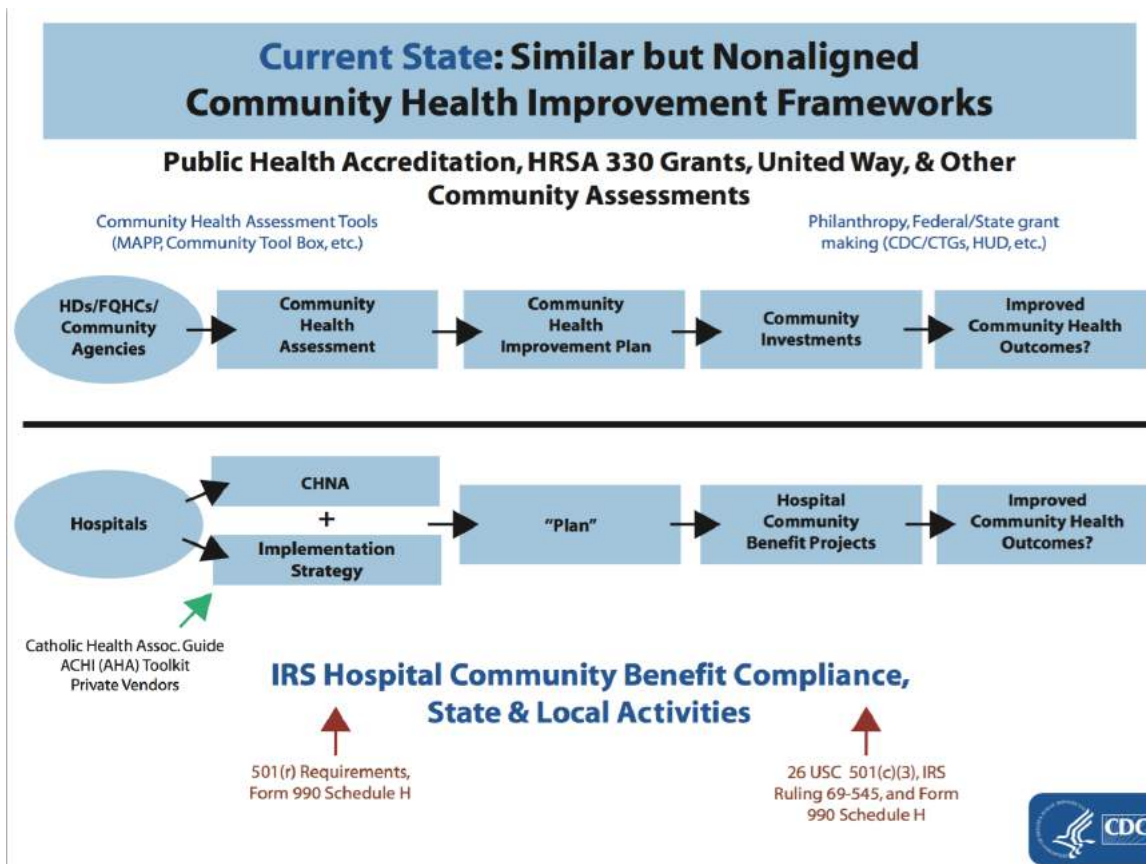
Current State: Similar but Nonaligned Community Health Improvement Frameworks

Public Health Accreditation, HRSA 330 Grants, United Way, & Other Community Assessments

Community Health Assessment Tools (MAPP, Community Tool Box, etc.)

Philanthropy, Federal/State grant making (CDC/CTGs, HUD, etc.)

HDs/FQHCs/ Community Agencies

Community Health Assessment

Community Health Improvement Plan

Community Investments

Improved Community Health Outcomes?

Hospitals

CHNA

+

Implementation Strategy

"Plan"

Hospital Community Benefit Projects

Improved Community Health Outcomes?

Catholic Health Assoc. Guide
ACHI (AHA) Toolkit
Private Vendors

IRS Hospital Community Benefit Compliance, State & Local Activities

501(r) Requirements, Form 990 Schedule H

26 USC 501(c)(3), IRS Ruling 69-545, and Form 990 Schedule H

CDC